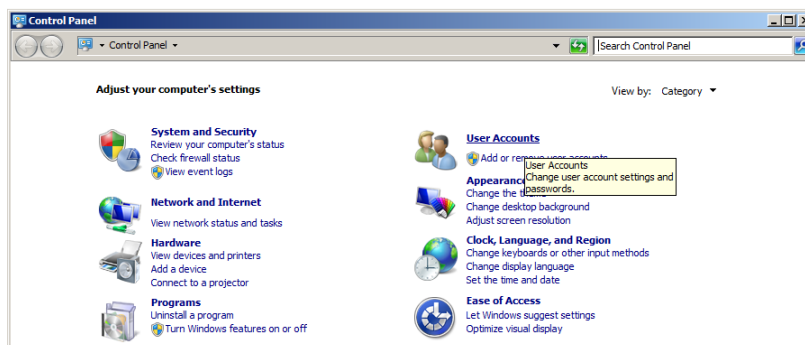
Control Panel

Control Panel

Search Control Panel

Adjust your computer's settings

View by: Category

System and Security
Review your computer's status
Check firewall status
View event logs

Network and Internet
View network status and tasks

Hardware
View devices and printers
Add a device
Connect to a projector

Programs
Uninstall a program
Turn Windows features on or off

User Accounts
Add or remove user accounts

User Accounts
Change user account settings and passwords.

Appearance
Change the t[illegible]
Change desktop background
Adjust screen resolution

Clock, Language, and Region
Change keyboards or other input methods
Change display language
Set the time and date

Ease of Access
Let Windows suggest settings
Optimize visual display